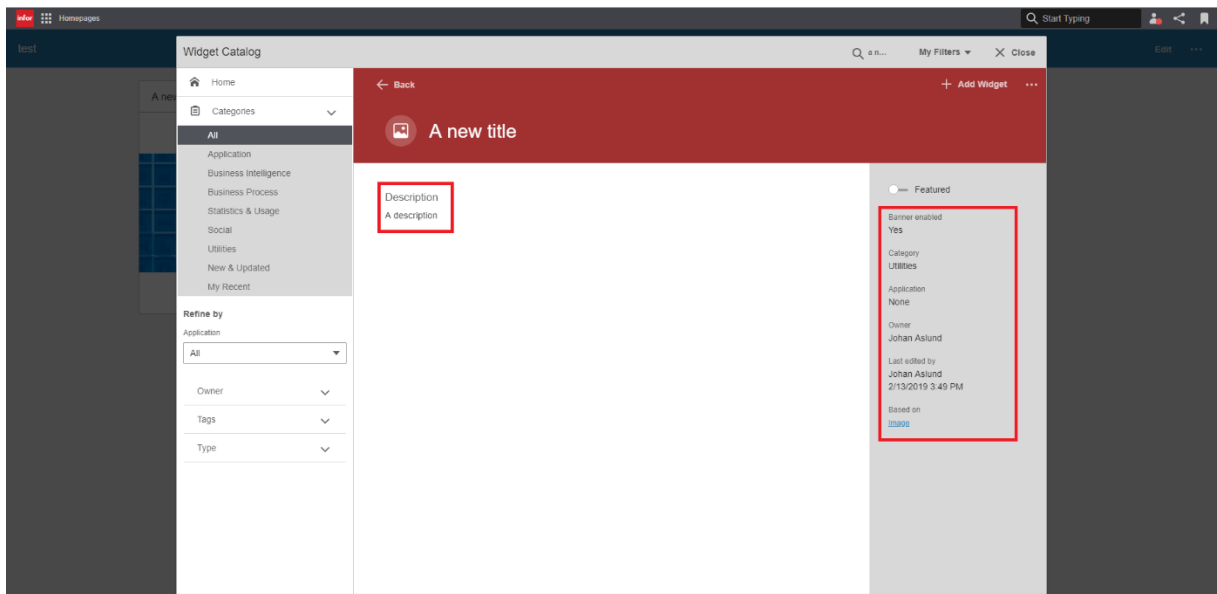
infor Homepages

Start Typing

test

Edit ···

A new

Widget Catalog

o n... My Filters ▾ Close

Home

Categories

All

Application

Business Intelligence

Business Process

Statistics & Usage

Social

Utilities

New & Updated

My Recent

Refine by

Application

All

Owner

Tags

Type

← Back

+ Add Widget ···

A new title

Description

A description

Featured

Banner enabled

Yes

Category

Utilities

Application

None

Owner

Johan Aslund

Last edited by

Johan Aslund

2/13/2019 3:49 PM

Based on

Image